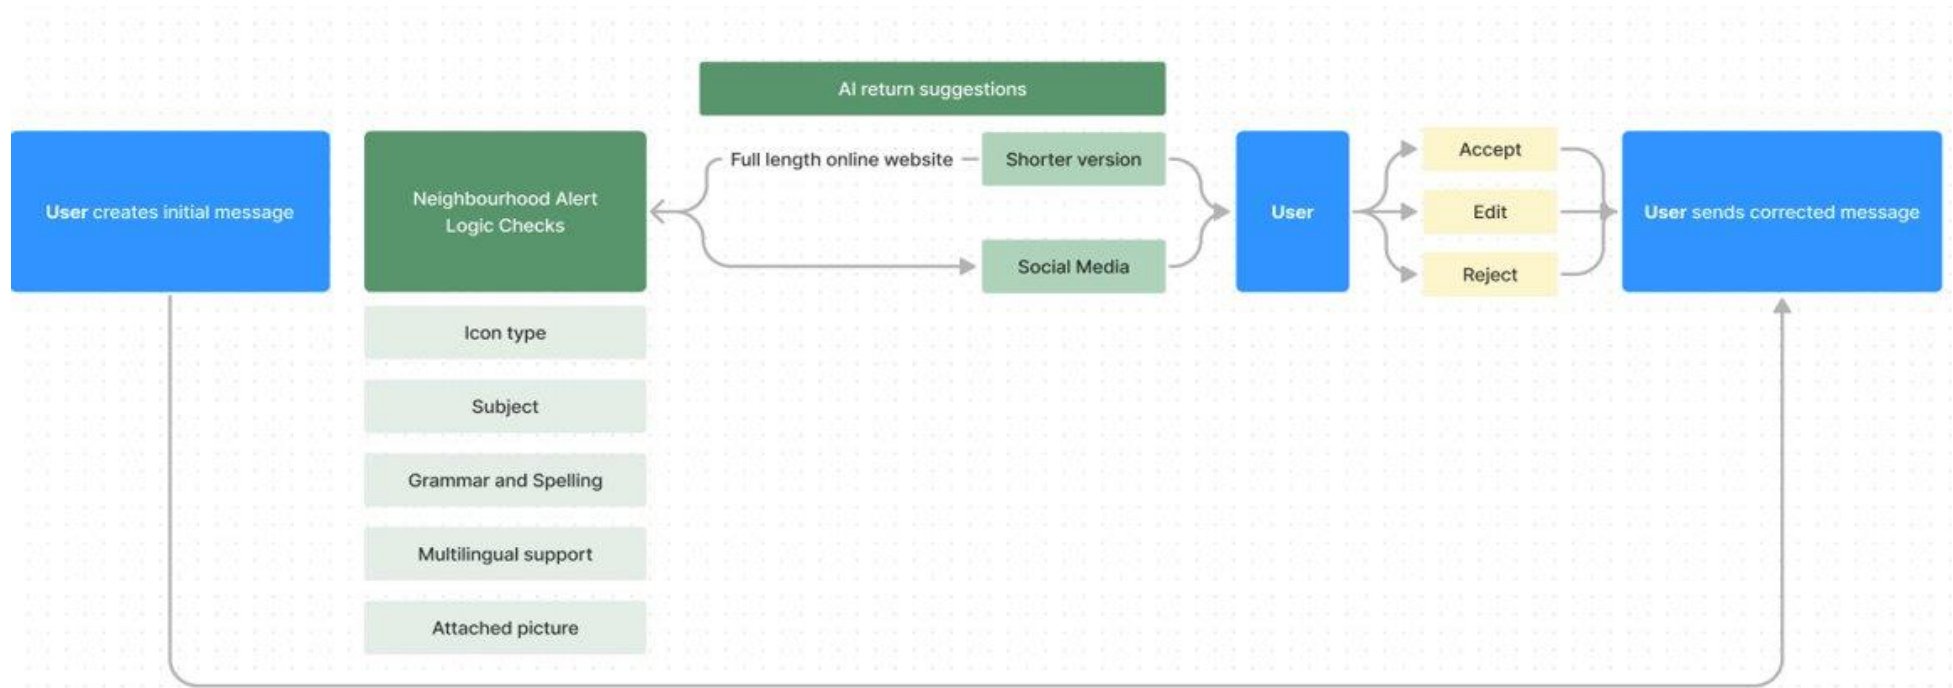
User creates initial message

Neighbourhood Alert Logic Checks

Icon type

Subject

Grammar and Spelling

Multilingual support

Attached picture

AI return suggestions

Full length online website

Shorter version

Social Media

User

Accept

Edit

Reject

User sends corrected message